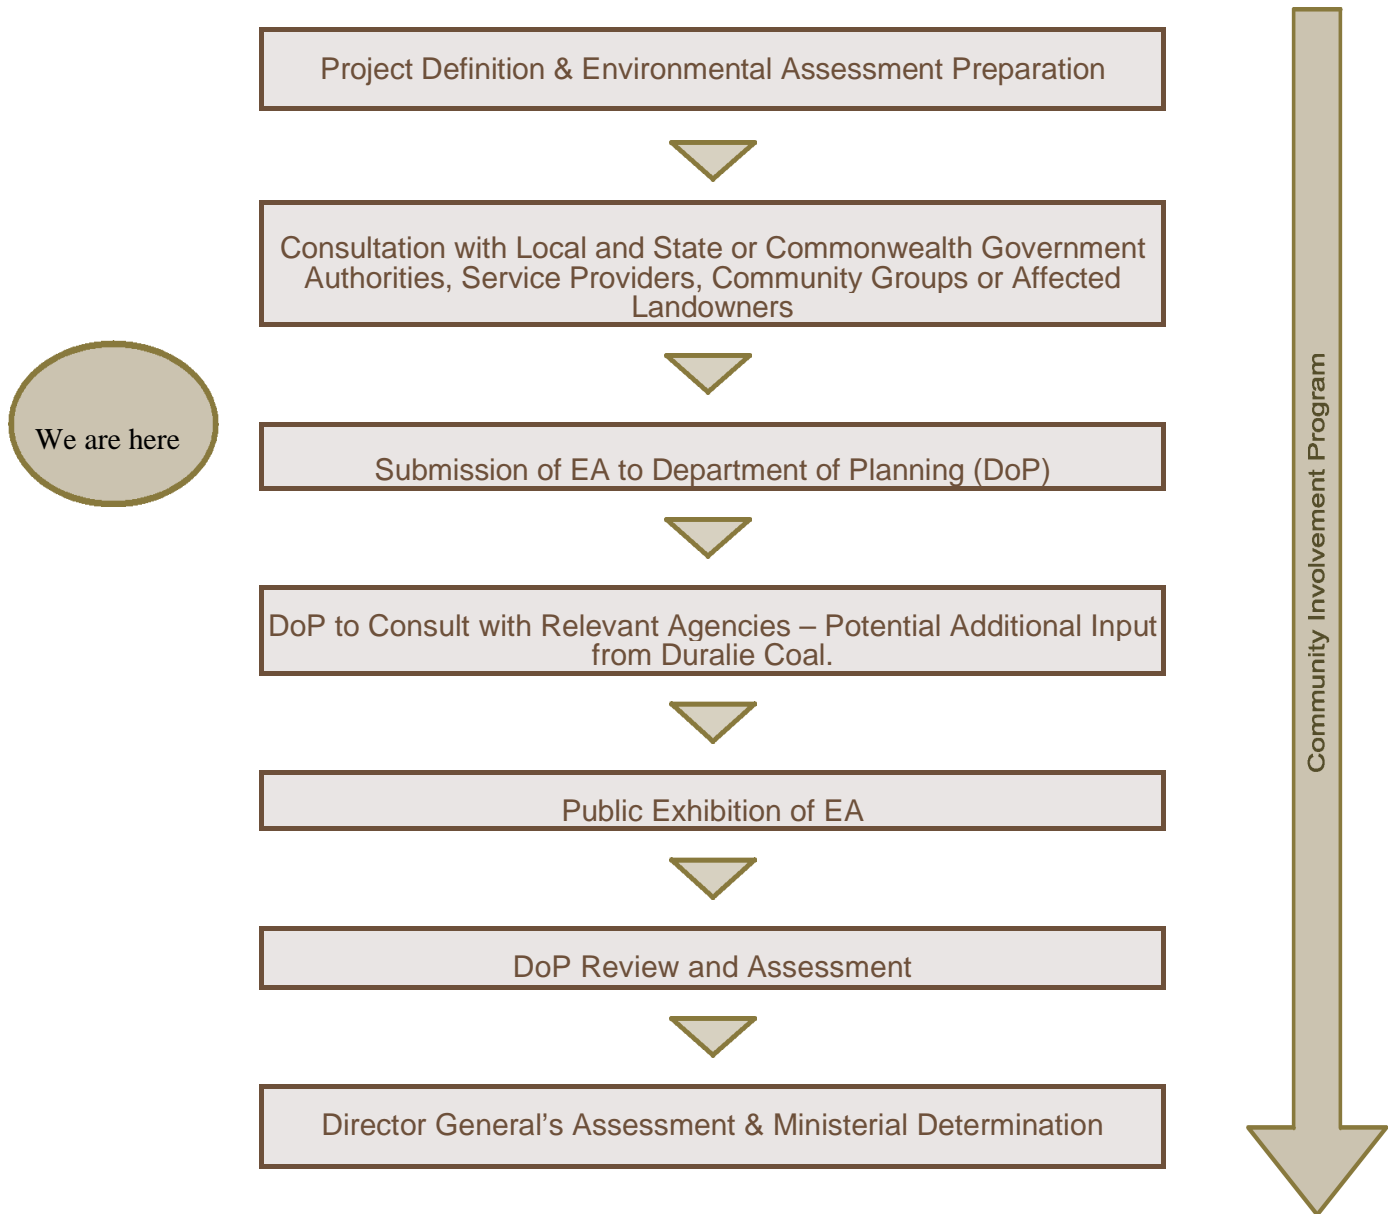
Project Definition & Environmental Assessment Preparation

Consultation with Local and State or Commonwealth Government Authorities, Service Providers, Community Groups or Affected Landowners

We are here

Submission of EA to Department of Planning (DoP)

DoP to Consult with Relevant Agencies – Potential Additional Input from Duralie Coal.

Public Exhibition of EA

DoP Review and Assessment

Director General's Assessment & Ministerial Determination

Community Involvement Program